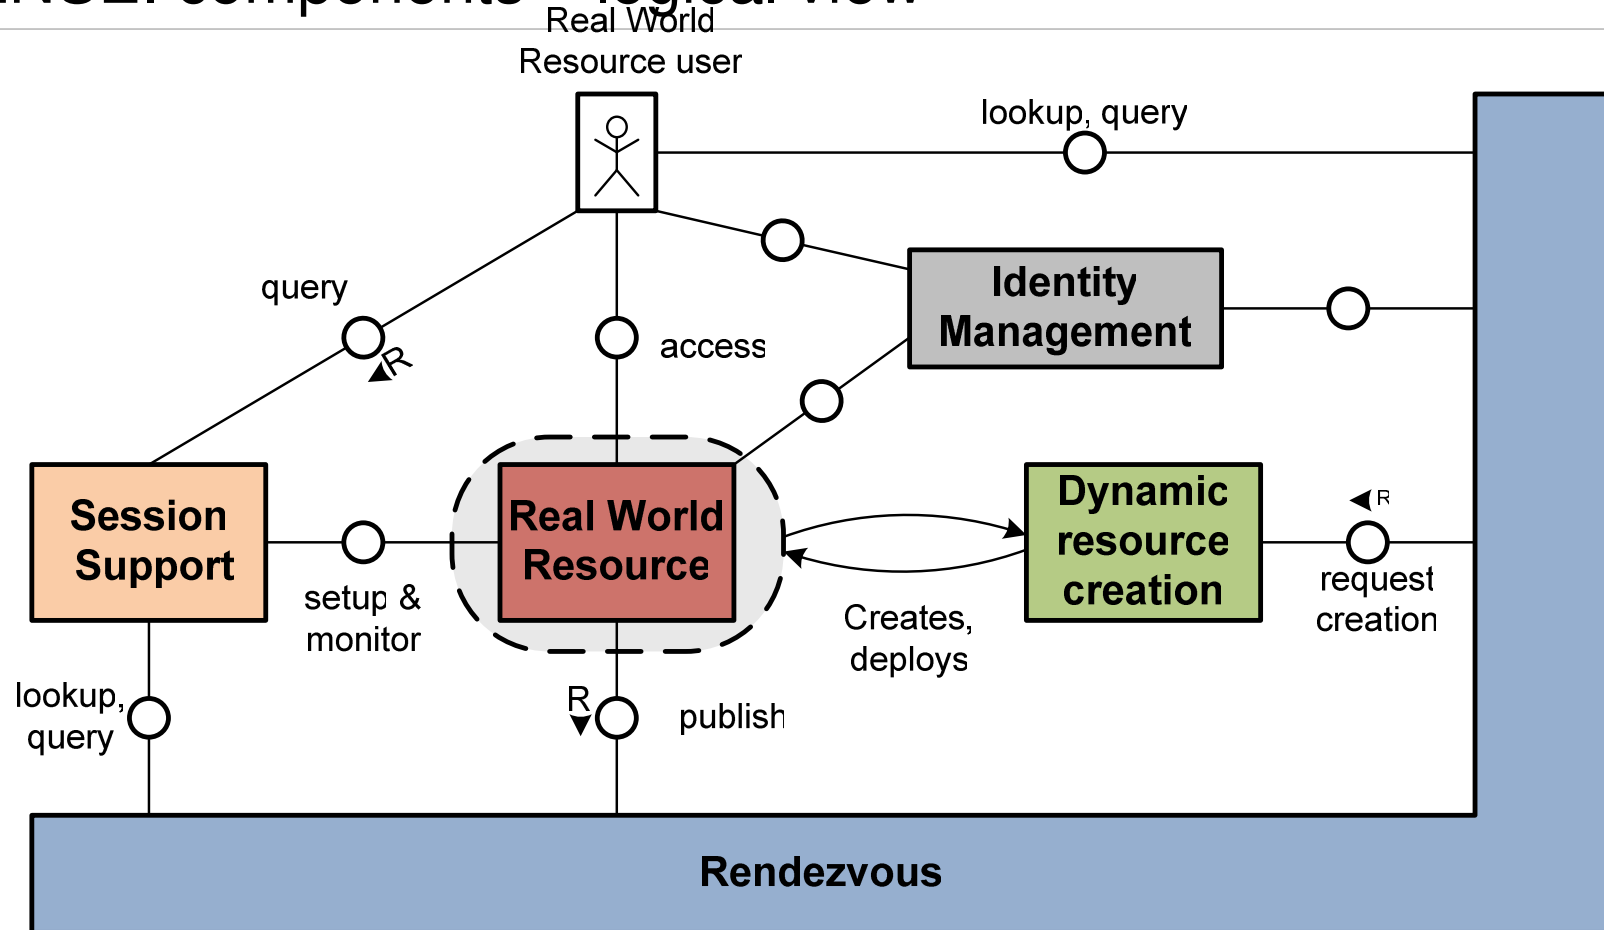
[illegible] components – logical view

Real World Resource user

lookup, query

Identity Management

query

R

access

Session Support

setup & monitor

Real World Resource

Dynamic resource creation

R

request creation

Creates, deploys

lookup, query

R

publish

Rendezvous